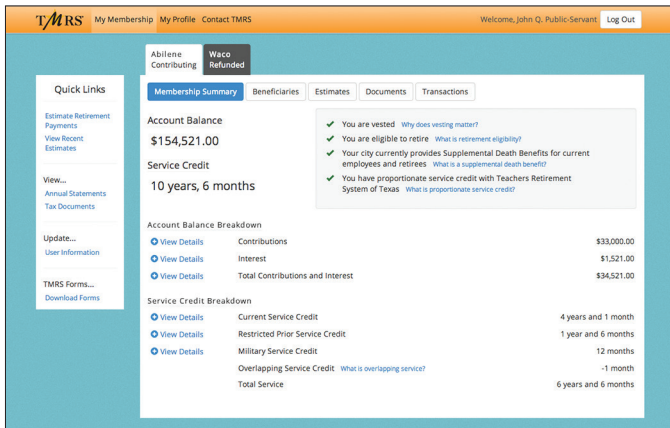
TMRS My Membership My Profile Contact TMRS

Welcome, John Q. Public-Servant Log Out

Abilene Contributing

Waco Refunded

Quick Links

Estimate Retirement Payments

View Recent Estimates

View...

Annual Statements

Tax Documents

Update...

User Information

TMRS Forms...

Download Forms

Membership Summary Beneficiaries Estimates Documents Transactions

Account Balance

$154,521.00

Service Credit

10 years, 6 months

You are vested Why does vesting matter?

You are eligible to retire What is retirement eligibility?

Your city currently provides Supplemental Death Benefits for current employees and retirees What is a supplemental death benefit?

You have proportionate service credit with Teachers Retirement System of Texas What is proportionate service credit?

Account Balance Breakdown

| | | |
|---|---|---|
| View Details | Contributions | $33,000.00 |
| View Details | Interest | $1,521.00 |
| View Details | Total Contributions and Interest | $34,521.00 |

Service Credit Breakdown

| | | |
|---|---|---|
| View Details | Current Service Credit | 4 years and 1 month |
| View Details | Restricted Prior Service Credit | 1 year and 6 months |
| View Details | Military Service Credit | 12 months |
| | Overlapping Service Credit What is overlapping service? | -1 month |
| | Total Service | 6 years and 6 months |